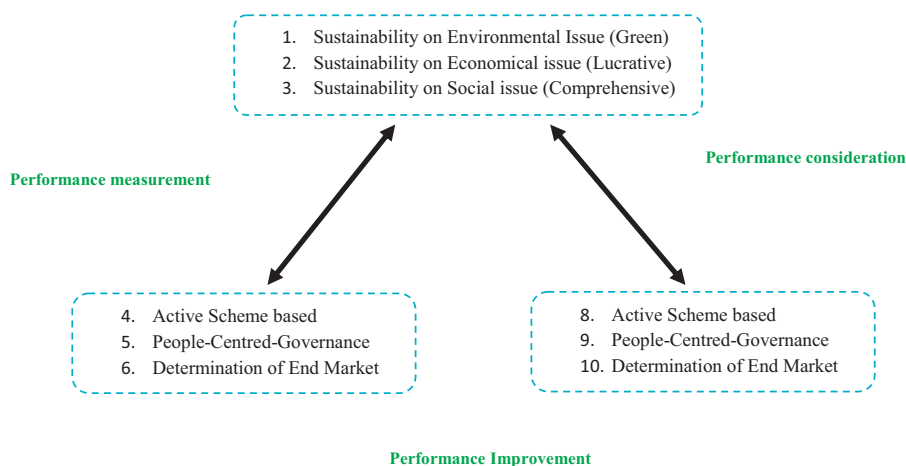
1. Sustainability on Environmental Issue (Green)
2. Sustainability on Economical issue (Lucrative)
3. Sustainability on Social issue (Comprehensive)

Performance measurement

Performance consideration

4. Active Scheme based
5. People-Centred-Governance
6. Determination of End Market

8. Active Scheme based
9. People-Centred-Governance
10. Determination of End Market

Performance Improvement